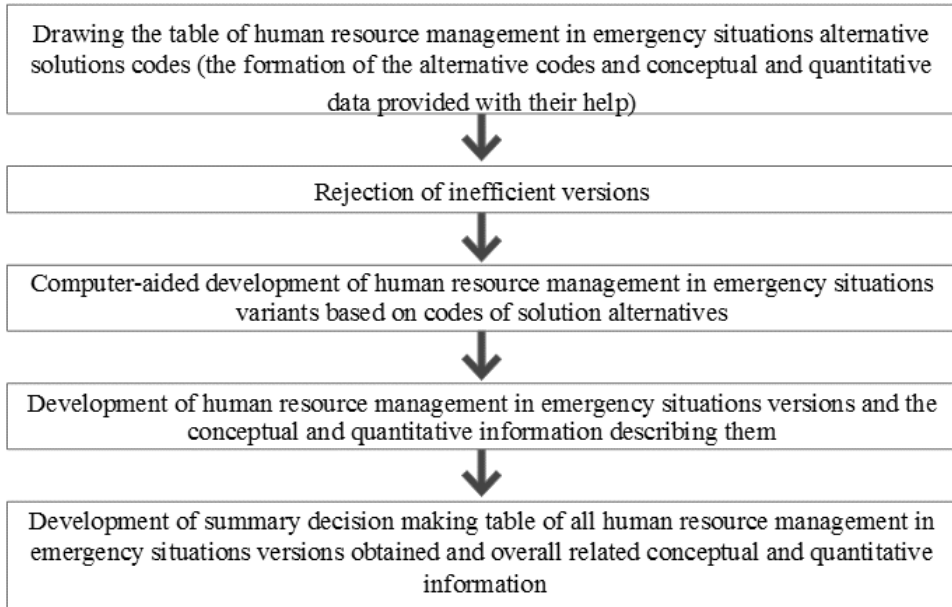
Drawing the table of human resource management in emergency situations alternative solutions codes (the formation of the alternative codes and conceptual and quantitative data provided with their help)

Rejection of inefficient versions

Computer-aided development of human resource management in emergency situations variants based on codes of solution alternatives

Development of human resource management in emergency situations versions and the conceptual and quantitative information describing them

Development of summary decision making table of all human resource management in emergency situations versions obtained and overall related conceptual and quantitative information